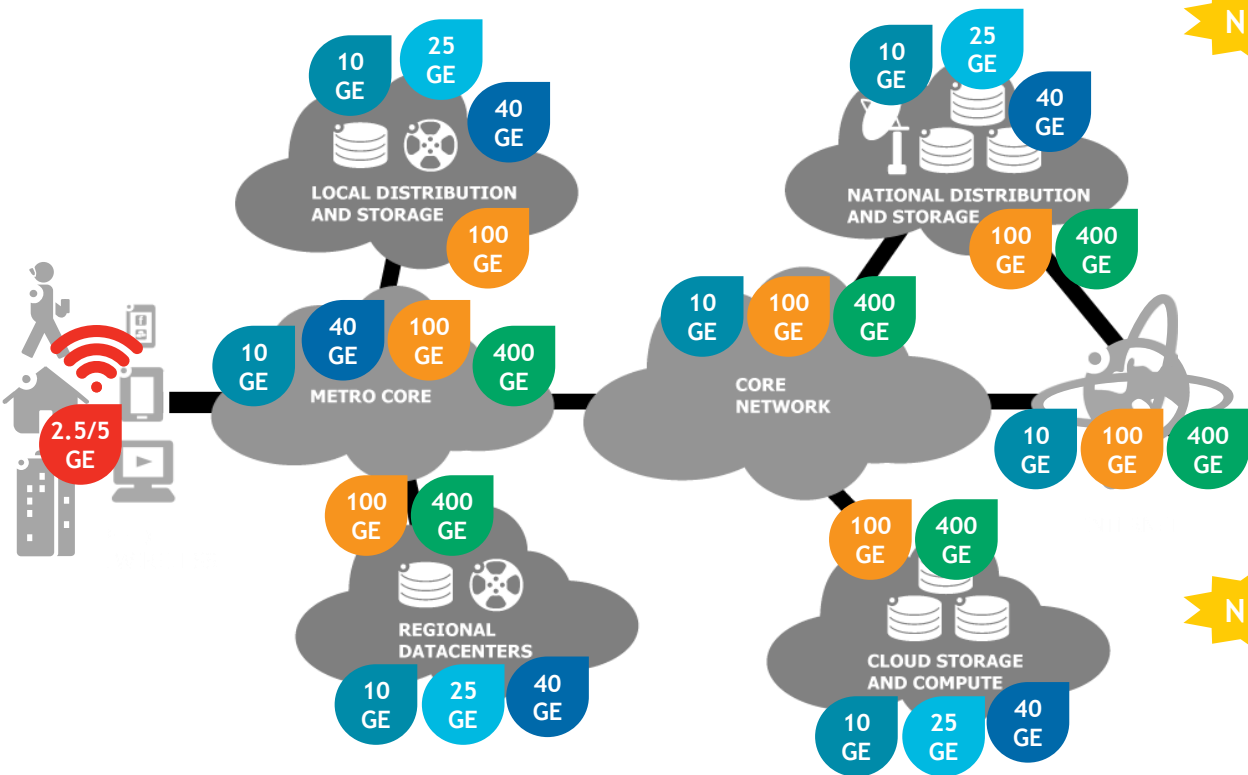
10 GE
25 GE
40 GE
LOCAL DISTRIBUTION AND STORAGE
100 GE

10 GE
25 GE
40 GE
NATIONAL DISTRIBUTION AND STORAGE
100 GE
400 GE

N

10 GE
40 GE
100 GE
400 GE
METRO CORE

2.5/5 GE

10 GE
100 GE
400 GE
CORE NETWORK

10 GE
100 GE
400 GE

100 GE
400 GE
REGIONAL DATACENTERS
10 GE
25 GE
40 GE

100 GE
400 GE
CLOUD STORAGE AND COMPUTE
10 GE
25 GE
40 GE

N